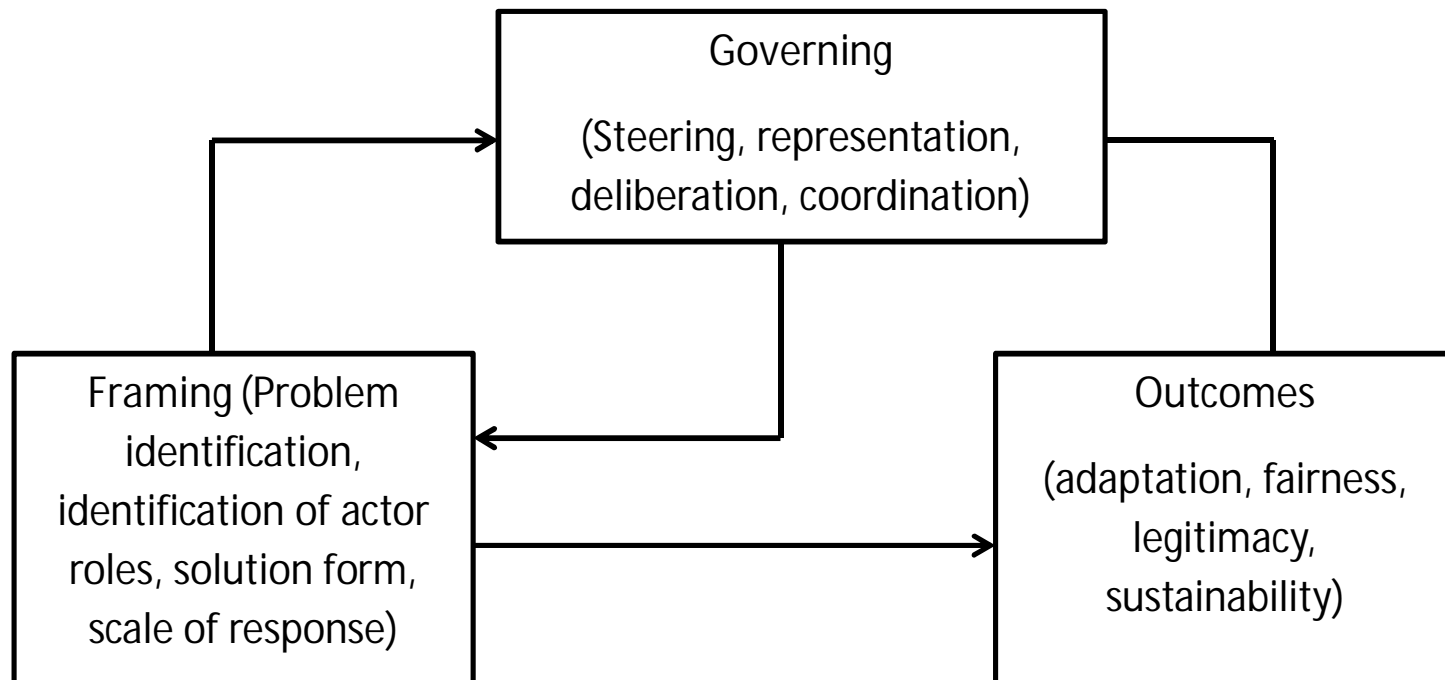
Governing

(Steering, representation, deliberation, coordination)

Framing (Problem identification, identification of actor roles, solution form, scale of response)

Outcomes

(adaptation, fairness, legitimacy, sustainability)